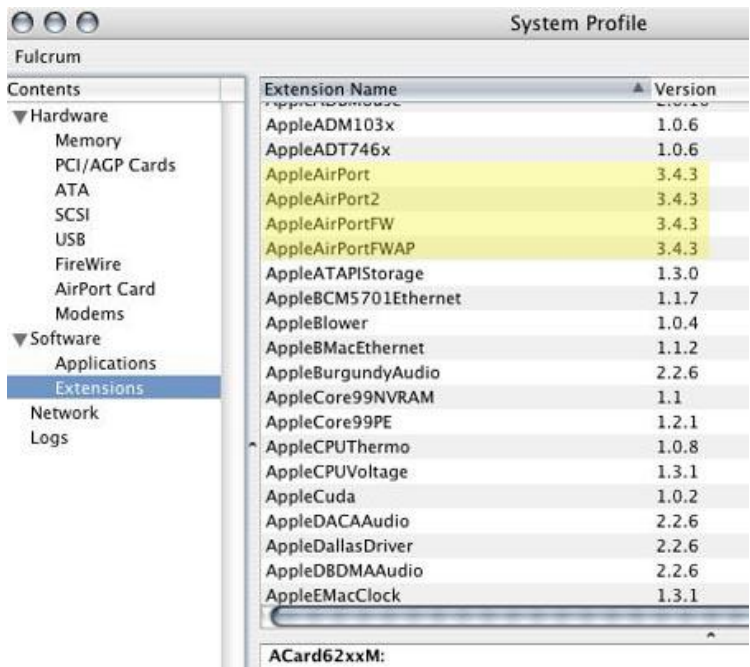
System Profile

Fulcrum

Contents
Hardware
Memory
PCI/AGP Cards
ATA
SCSI
USB
FireWire
AirPort Card
Modems
Software
Applications
Extensions
Network
Logs

| Extension Name | Version |
|---|---|
| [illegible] | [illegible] |
| AppleADM103x | 1.0.6 |
| AppleADT746x | 1.0.6 |
| AppleAirPort | 3.4.3 |
| AppleAirPort2 | 3.4.3 |
| AppleAirPortFW | 3.4.3 |
| AppleAirPortFWAP | 3.4.3 |
| AppleATAPIStorage | 1.3.0 |
| AppleBCM5701Ethernet | 1.1.7 |
| AppleBlower | 1.0.4 |
| AppleBMacEthernet | 1.1.2 |
| AppleBurgundyAudio | 2.2.6 |
| AppleCore99NVRAM | 1.1 |
| AppleCore99PE | 1.2.1 |
| AppleCPUThermo | 1.0.8 |
| AppleCPUVoltage | 1.3.1 |
| AppleCuda | 1.0.2 |
| AppleDACAAudio | 2.2.6 |
| AppleDallasDriver | 2.2.6 |
| AppleDBDMAAudio | 2.2.6 |
| AppleEMacClock | 1.3.1 |

ACard62xxM: